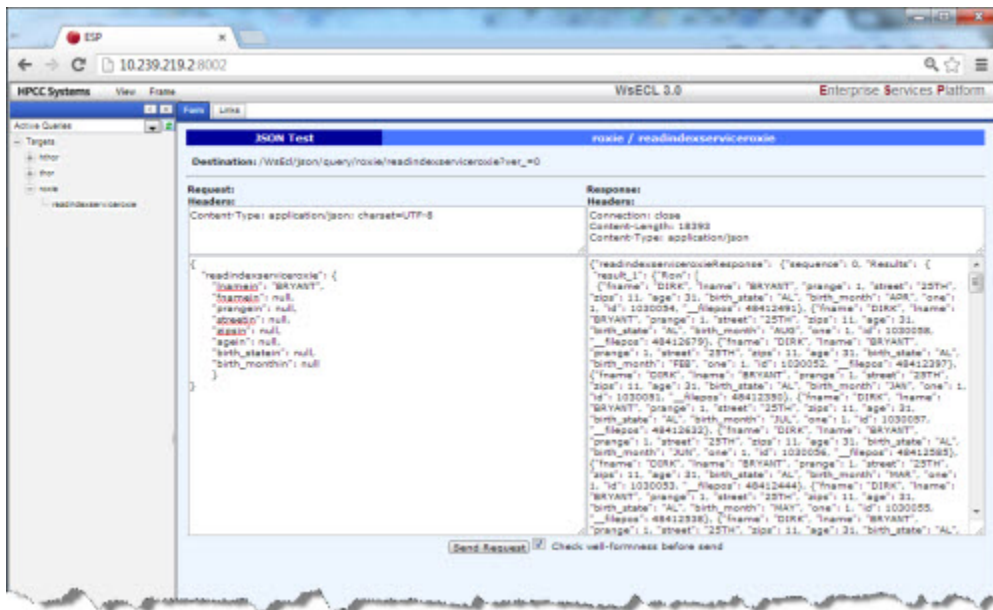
ESP

10.239.219.2:8002

HPCC Systems View Frame

WsECL 3.0

Enterprise Services Platform

Form Links

Active Queries

Targets

hthor

thor

roxie

readindexserviceroxie

JSON Test

roxie / readindexserviceroxie

Destination: /WsEcl/json/query/roxie/readindexserviceroxie?ver_=0

Request:
Headers:

Content-Type: application/json; charset=UTF-8

Response:
Headers:

Connection: close
Content-Length: 18392
Content-Type: application/json

{
"readindexserviceroxie": {
"lnamein": "BRYANT",
"fnamein": null,
"prangein": null,
"streetin": null,
"zipsin": null,
"agein": null,
"birth_statein": null,
"birth_monthin": null
}
}

{"readindexserviceroxieResponse": {"sequence": 0, "Results": {"result_1": {"Row": [
{"fname": "DIRK", "lname": "BRYANT", "prange": 1, "street": "25TH", "zips": 11, "age": 31, "birth_state": "AL", "birth_month": "APR", "one": 1, "id": 1030054, "__filepos": 48412491}, {"fname": "DIRK", "lname": "BRYANT", "prange": 1, "street": "25TH", "zips": 11, "age": 31, "birth_state": "AL", "birth_month": "AUG", "one": 1, "id": 1030058, "__filepos": 48412679}, {"fname": "DIRK", "lname": "BRYANT", "prange": 1, "street": "25TH", "zips": 11, "age": 31, "birth_state": "AL", "birth_month": "FEB", "one": 1, "id": 1030052, "__filepos": 48412397}, {"fname": "DIRK", "lname": "BRYANT", "prange": 1, "street": "25TH", "zips": 11, "age": 31, "birth_state": "AL", "birth_month": "JAN", "one": 1, "id": 1030051, "__filepos": 48412350}, {"fname": "DIRK", "lname": "BRYANT", "prange": 1, "street": "25TH", "zips": 11, "age": 31, "birth_state": "AL", "birth_month": "JUL", "one": 1, "id": 1030057, "__filepos": 48412632}, {"fname": "DIRK", "lname": "BRYANT", "prange": 1, "street": "25TH", "zips": 11, "age": 31, "birth_state": "AL", "birth_month": "JUN", "one": 1, "id": 1030056, "__filepos": 48412585}, {"fname": "DIRK", "lname": "BRYANT", "prange": 1, "street": "25TH", "zips": 11, "age": 31, "birth_state": "AL", "birth_month": "MAR", "one": 1, "id": 1030053, "__filepos": 48412444}, {"fname": "DIRK", "lname": "BRYANT", "prange": 1, "street": "25TH", "zips": 11, "age": 31, "birth_state": "AL", "birth_month": "MAY", "one": 1, "id": 1030055, "__filepos": 48412538}, {"fname": "DIRK", "lname": "BRYANT", "prange": 1, "street": "25TH", "zips": 11, "age": 31, "birth_state": "AL",

Send Request Check well-formness before send